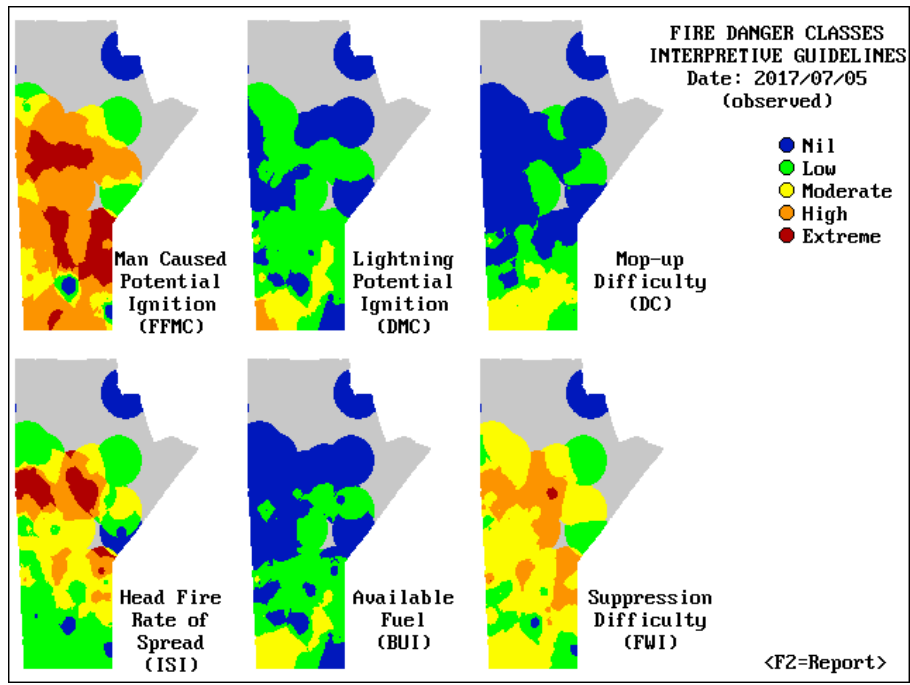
FIRE DANGER CLASSES
INTERPRETIVE GUIDELINES
Date: 2017/07/05
(observed)

Nil
Low
Moderate
High
Extreme

Man Caused
Potential
Ignition
(FFMC)

Lightning
Potential
Ignition
(DMC)

Mop-up
Difficulty
(DC)

Head Fire
Rate of
Spread
(ISI)

Available
Fuel
(BUI)

Suppression
Difficulty
(FWI)

<F2=Report>